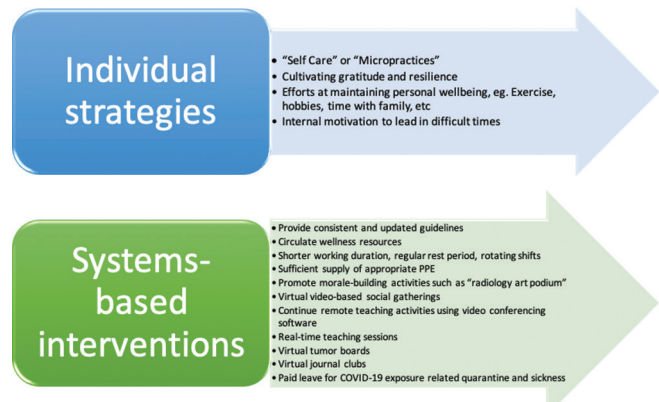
Individual strategies

• "Self Care" or "Micropractices"
• Cultivating gratitude and resilience
• Efforts at maintaining personal wellbeing, eg. Exercise, hobbies, time with family, etc
• Internal motivation to lead in difficult times

Systems-based interventions

• Provide consistent and updated guidelines
• Circulate wellness resources
• Shorter working duration, regular rest period, rotating shifts
• Sufficient supply of appropriate PPE
• Promote morale-building activities such as "radiology art podium"
• Virtual video-based social gatherings
• Continue remote teaching activities using video conferencing software
• Real-time teaching sessions
• Virtual tumor boards
• Virtual journal clubs
• Paid leave for COVID-19 exposure related quarantine and sickness